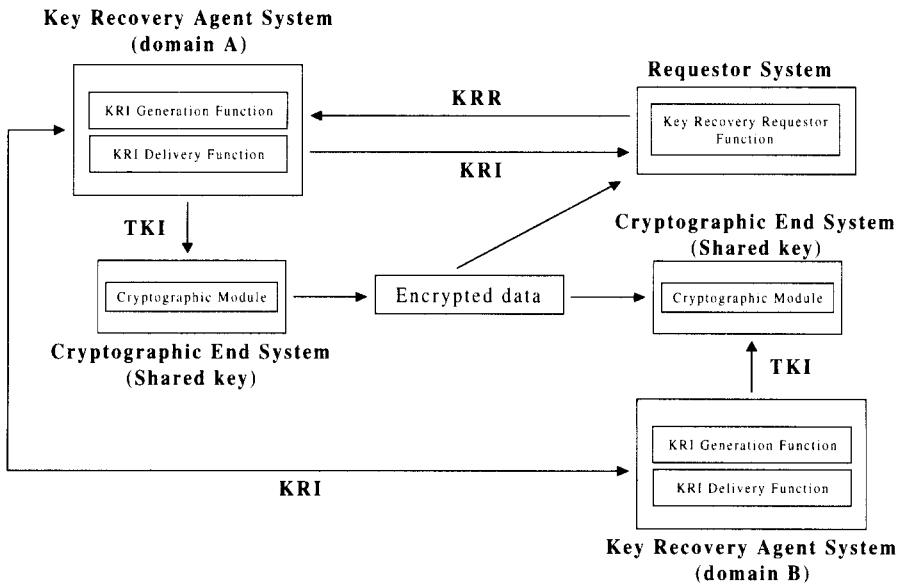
Key Recovery Agent System
(domain A)

KRI Generation Function

KRI Delivery Function

KRR

KRI

Requestor System

Key Recovery Requestor Function

TKI

Cryptographic Module

Cryptographic End System
(Shared key)

Encrypted data

Cryptographic End System
(Shared key)

Cryptographic Module

TKI

KRI

KRI Generation Function

KRI Delivery Function

Key Recovery Agent System
(domain B)